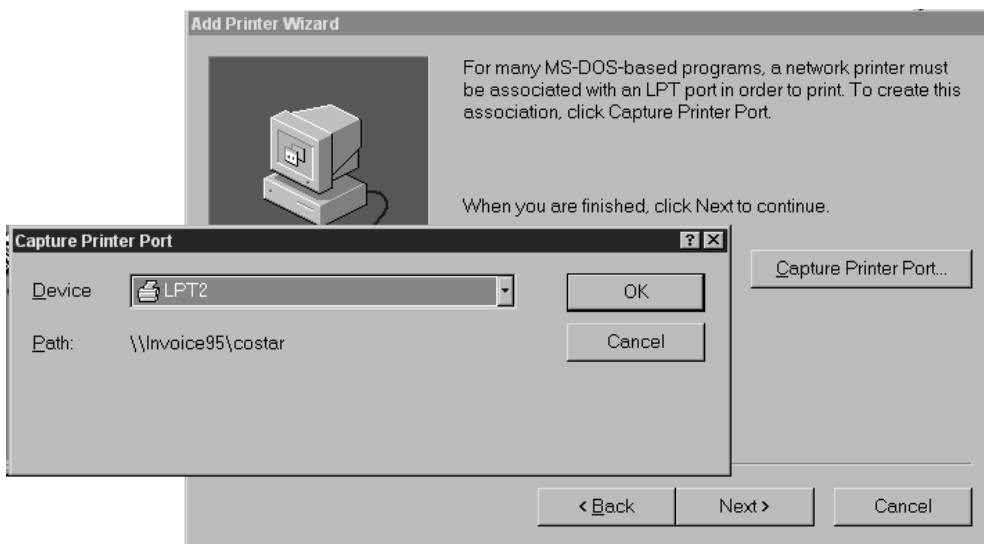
Add Printer Wizard

For many MS-DOS-based programs, a network printer must be associated with an LPT port in order to print. To create this association, click Capture Printer Port.

When you are finished, click Next to continue.

Capture Printer Port...

Capture Printer Port

?

X

Device

LPT2

OK

Path:

\\Invoice95\costar

Cancel

< Back

Next >

Cancel